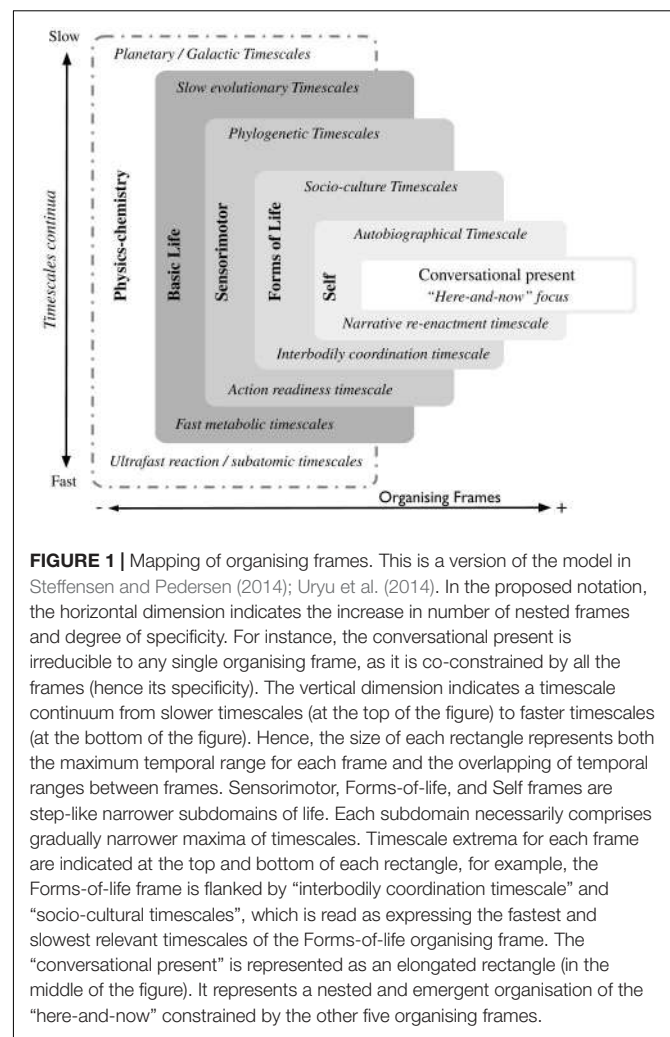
Slow

Planetary / Galactic Timescales

Slow evolutionary Timescales

Phylogenetic Timescales

Socio-culture Timescales

Autobiographical Timescale

Conversational present
"Here-and-now" focus

Narrative re-enactment timescale

Interbodily coordination timescale

Action readiness timescale

Fast metabolic timescales

Ultrafast reaction / subatomic timescales

Timescales continua

Physics-chemistry

Basic Life

Sensorimotor

Forms of Life

Self

Fast

- Organising Frames +

**FIGURE 1 |** Mapping of organising frames. This is a version of the model in Steffensen and Pedersen (2014); Uryu et al. (2014). In the proposed notation, the horizontal dimension indicates the increase in number of nested frames and degree of specificity. For instance, the conversational present is irreducible to any single organising frame, as it is co-constrained by all the frames (hence its specificity). The vertical dimension indicates a timescale continuum from slower timescales (at the top of the figure) to faster timescales (at the bottom of the figure). Hence, the size of each rectangle represents both the maximum temporal range for each frame and the overlapping of temporal ranges between frames. Sensorimotor, Forms-of-life, and Self frames are step-like narrower subdomains of life. Each subdomain necessarily comprises gradually narrower maxima of timescales. Timescale extrema for each frame are indicated at the top and bottom of each rectangle, for example, the Forms-of-life frame is flanked by "interbodily coordination timescale" and "socio-cultural timescales", which is read as expressing the fastest and slowest relevant timescales of the Forms-of-life organising frame. The "conversational present" is represented as an elongated rectangle (in the middle of the figure). It represents a nested and emergent organisation of the "here-and-now" constrained by the other five organising frames.